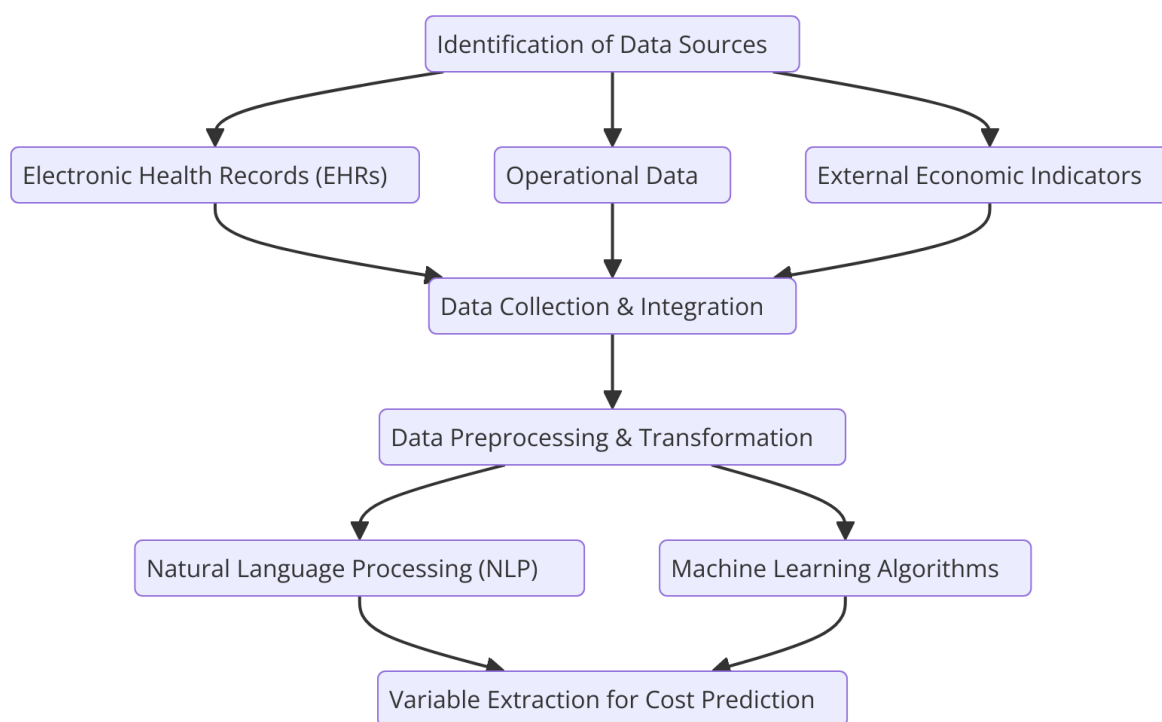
Identification of Data Sources

Electronic Health Records (EHRs)

Operational Data

External Economic Indicators

Data Collection & Integration

Data Preprocessing & Transformation

Natural Language Processing (NLP)

Machine Learning Algorithms

Variable Extraction for Cost Prediction